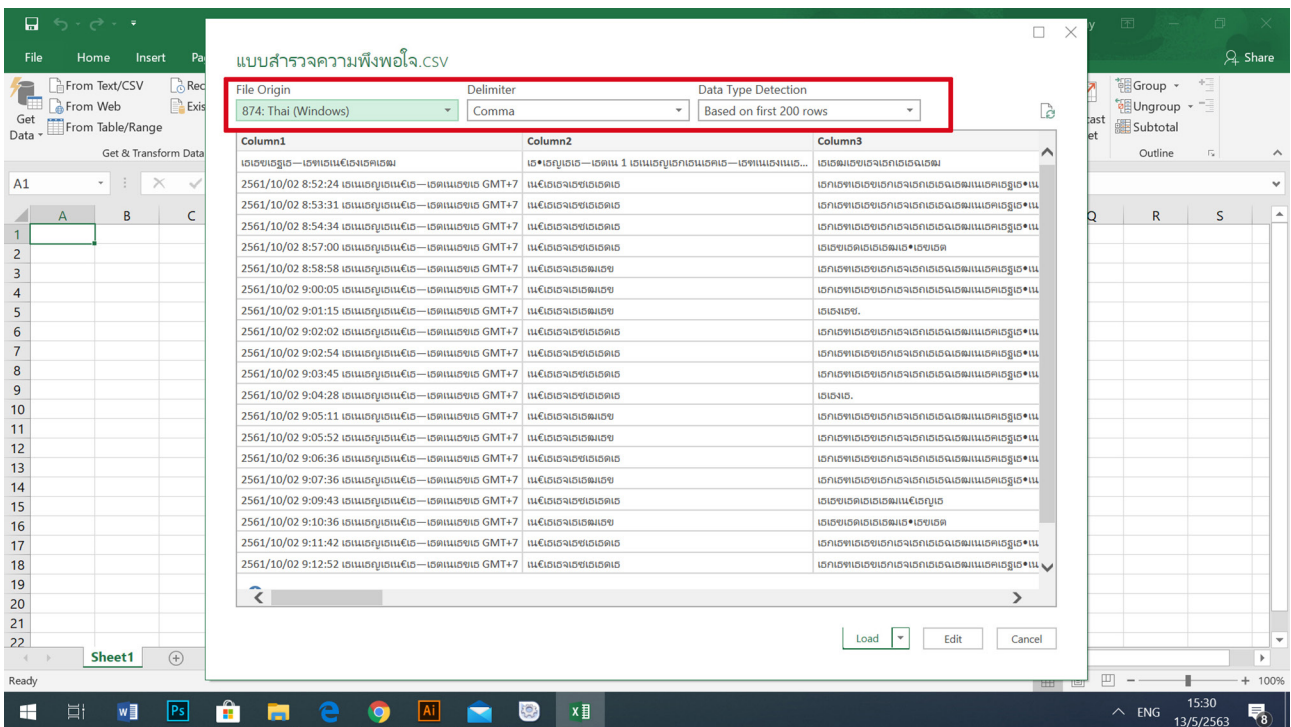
File Home Insert Pa

Get Data From Text/CSV From Web From Table/Range Rec Exis

Get & Transform Data

A1

แบบสำรวจความพึงพอใจ.CSV

File Origin
874: Thai (Windows)

Delimiter
Comma

Data Type Detection
Based on first 200 rows

| Column1 | Column2 | Column3 |
|---|---|---|
| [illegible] | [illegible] | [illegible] |
| 2561/10/02 8:52:24 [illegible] GMT+7 | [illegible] | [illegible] |
| 2561/10/02 8:53:31 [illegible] GMT+7 | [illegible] | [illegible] |
| 2561/10/02 8:54:34 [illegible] GMT+7 | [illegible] | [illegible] |
| 2561/10/02 8:57:00 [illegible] GMT+7 | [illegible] | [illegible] |
| 2561/10/02 8:58:58 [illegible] GMT+7 | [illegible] | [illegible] |
| 2561/10/02 9:00:05 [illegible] GMT+7 | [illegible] | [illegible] |
| 2561/10/02 9:01:15 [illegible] GMT+7 | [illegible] | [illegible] |
| 2561/10/02 9:02:02 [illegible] GMT+7 | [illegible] | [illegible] |
| 2561/10/02 9:02:54 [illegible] GMT+7 | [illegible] | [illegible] |
| 2561/10/02 9:03:45 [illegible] GMT+7 | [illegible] | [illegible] |
| 2561/10/02 9:04:28 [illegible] GMT+7 | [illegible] | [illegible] |
| 2561/10/02 9:05:11 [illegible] GMT+7 | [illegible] | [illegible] |
| 2561/10/02 9:05:52 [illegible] GMT+7 | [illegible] | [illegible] |
| 2561/10/02 9:06:36 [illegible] GMT+7 | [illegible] | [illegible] |
| 2561/10/02 9:07:36 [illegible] GMT+7 | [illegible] | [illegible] |
| 2561/10/02 9:09:43 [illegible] GMT+7 | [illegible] | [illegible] |
| 2561/10/02 9:10:36 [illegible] GMT+7 | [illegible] | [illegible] |
| 2561/10/02 9:11:42 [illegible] GMT+7 | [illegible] | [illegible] |
| 2561/10/02 9:12:52 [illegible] GMT+7 | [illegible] | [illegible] |

Load Edit Cancel

Share
Group Ungroup Subtotal
Outline

Sheet1

Ready

100%

ENG 15:30 13/5/2563